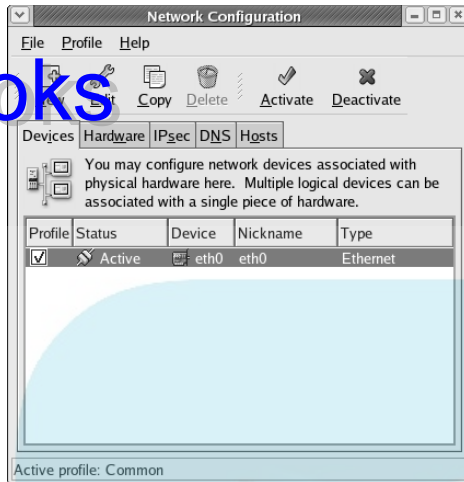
Network Configuration

File Profile Help

oks

New Edit Copy Delete Activate Deactivate

Devices Hardware IPsec DNS Hosts

You may configure network devices associated with physical hardware here. Multiple logical devices can be associated with a single piece of hardware.

| Profile | Status | Device | Nickname | Type |
|---|---|---|---|---|
| ☑ | Active | eth0 | eth0 | Ethernet |

Active profile: Common